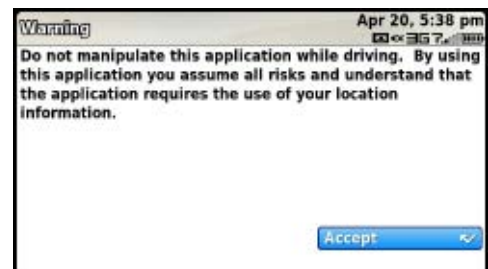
Warning

Apr 20, 5:38 pm

Do not manipulate this application while driving. By using this application you assume all risks and understand that the application requires the use of your location information.

Accept